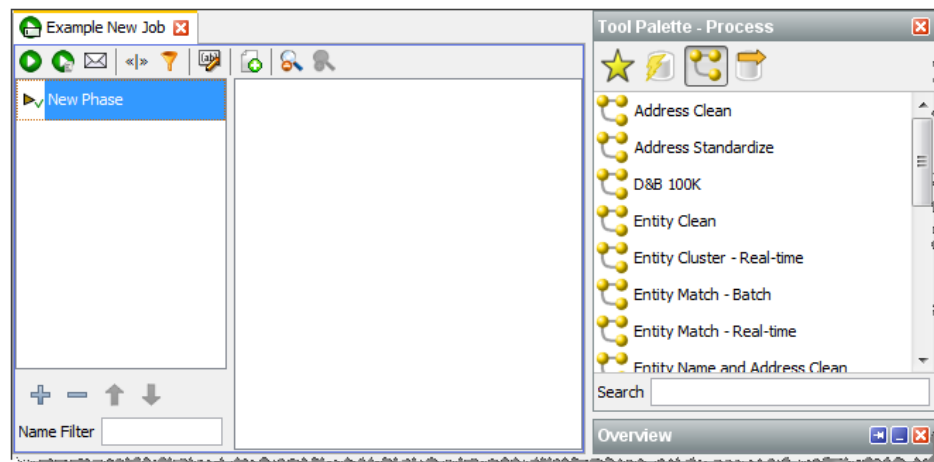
Example New Job

New Phase

Name Filter

Tool Palette - Process

Address Clean
Address Standardize
D&B 100K
Entity Clean
Entity Cluster - Real-time
Entity Match - Batch
Entity Match - Real-time
Entity Name and Address Clean

Search

Overview